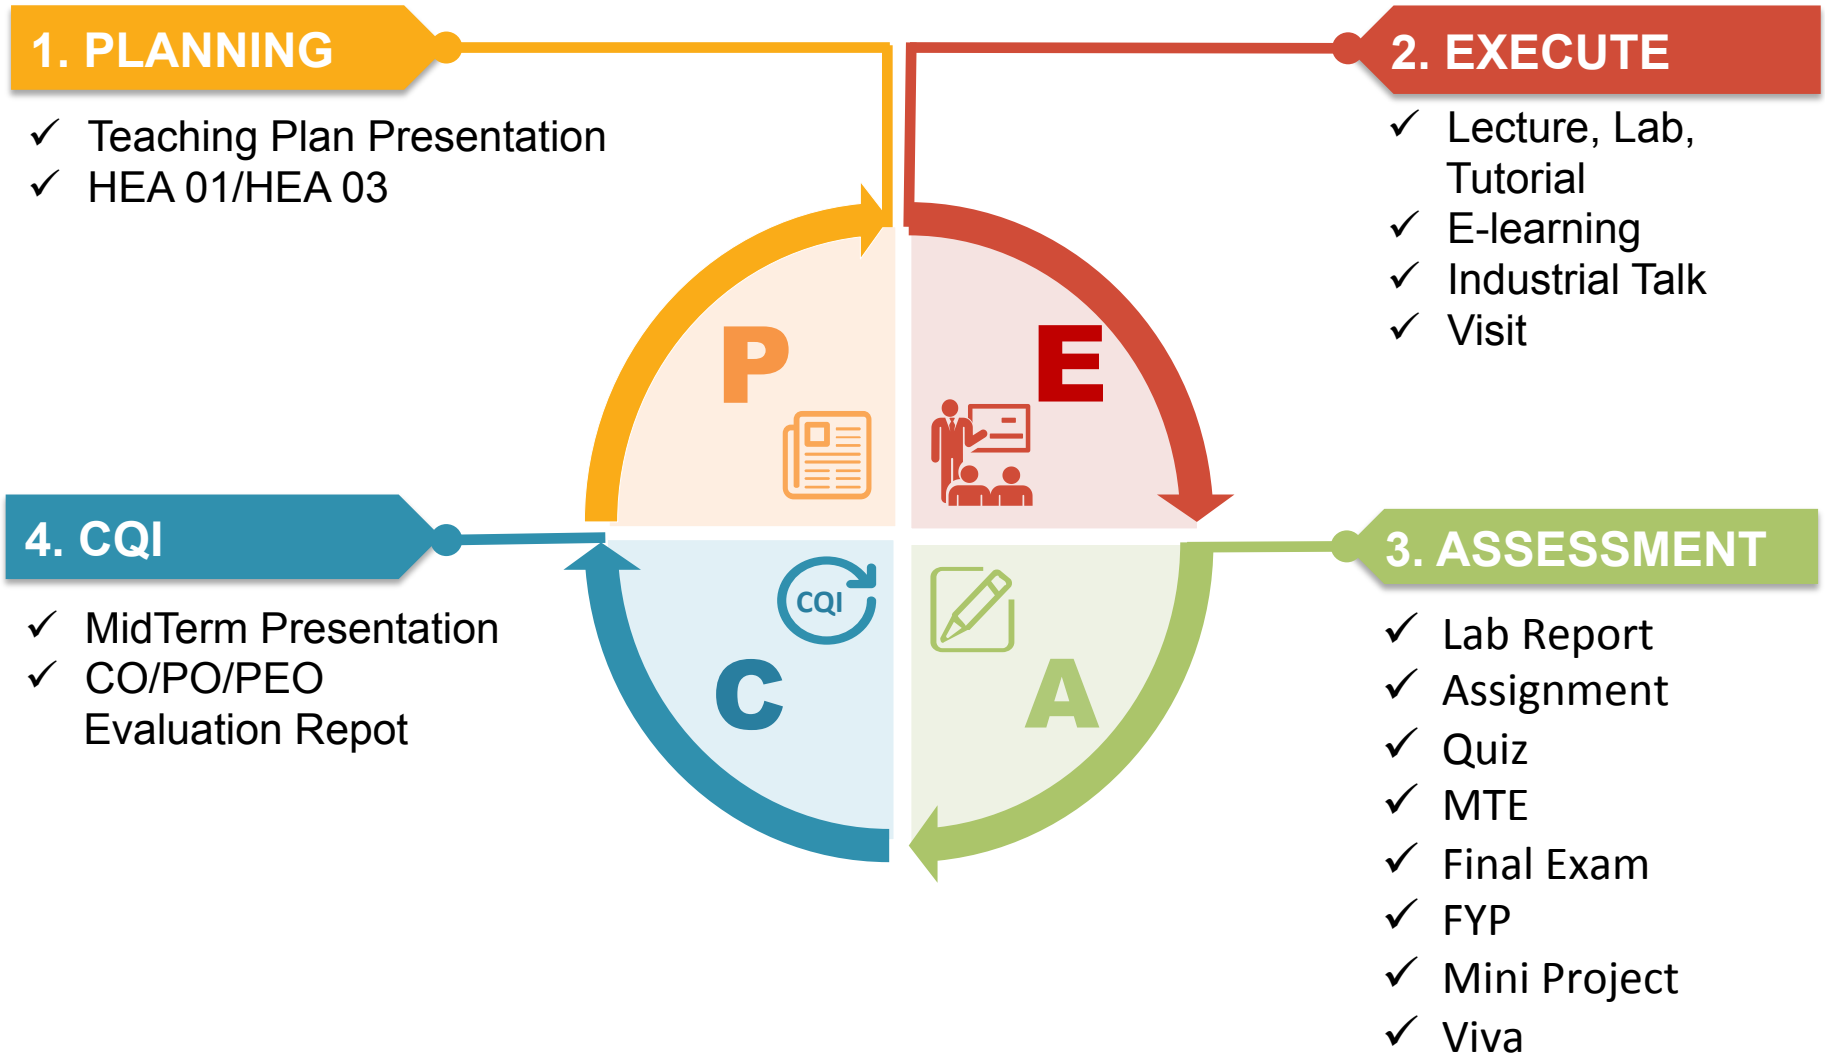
1. PLANNING

✓ Teaching Plan Presentation
✓ HEA 01/HEA 03

2. EXECUTE

✓ Lecture, Lab, Tutorial
✓ E-learning
✓ Industrial Talk
✓ Visit

P

E

4. CQI

✓ MidTerm Presentation
✓ CO/PO/PEO Evaluation Repot

CQI

C

A

3. ASSESSMENT

✓ Lab Report
✓ Assignment
✓ Quiz
✓ MTE
✓ Final Exam
✓ FYP
✓ Mini Project
✓ Viva